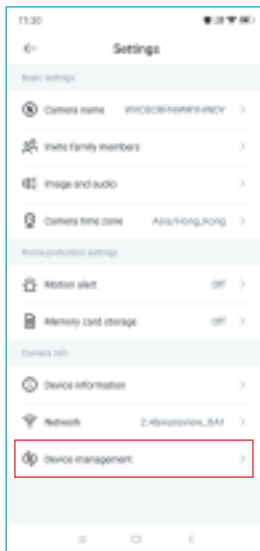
11:30

Settings

Basic settings

Camera name WHC6CRFH9RF4NDY

Invite family members

Image and audio

Camera time zone Asia/Hong_Kong

Home protection settings

Motion alert Off

Memory card storage Off

Camera info

Device information

Network 2.4G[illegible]

Device management